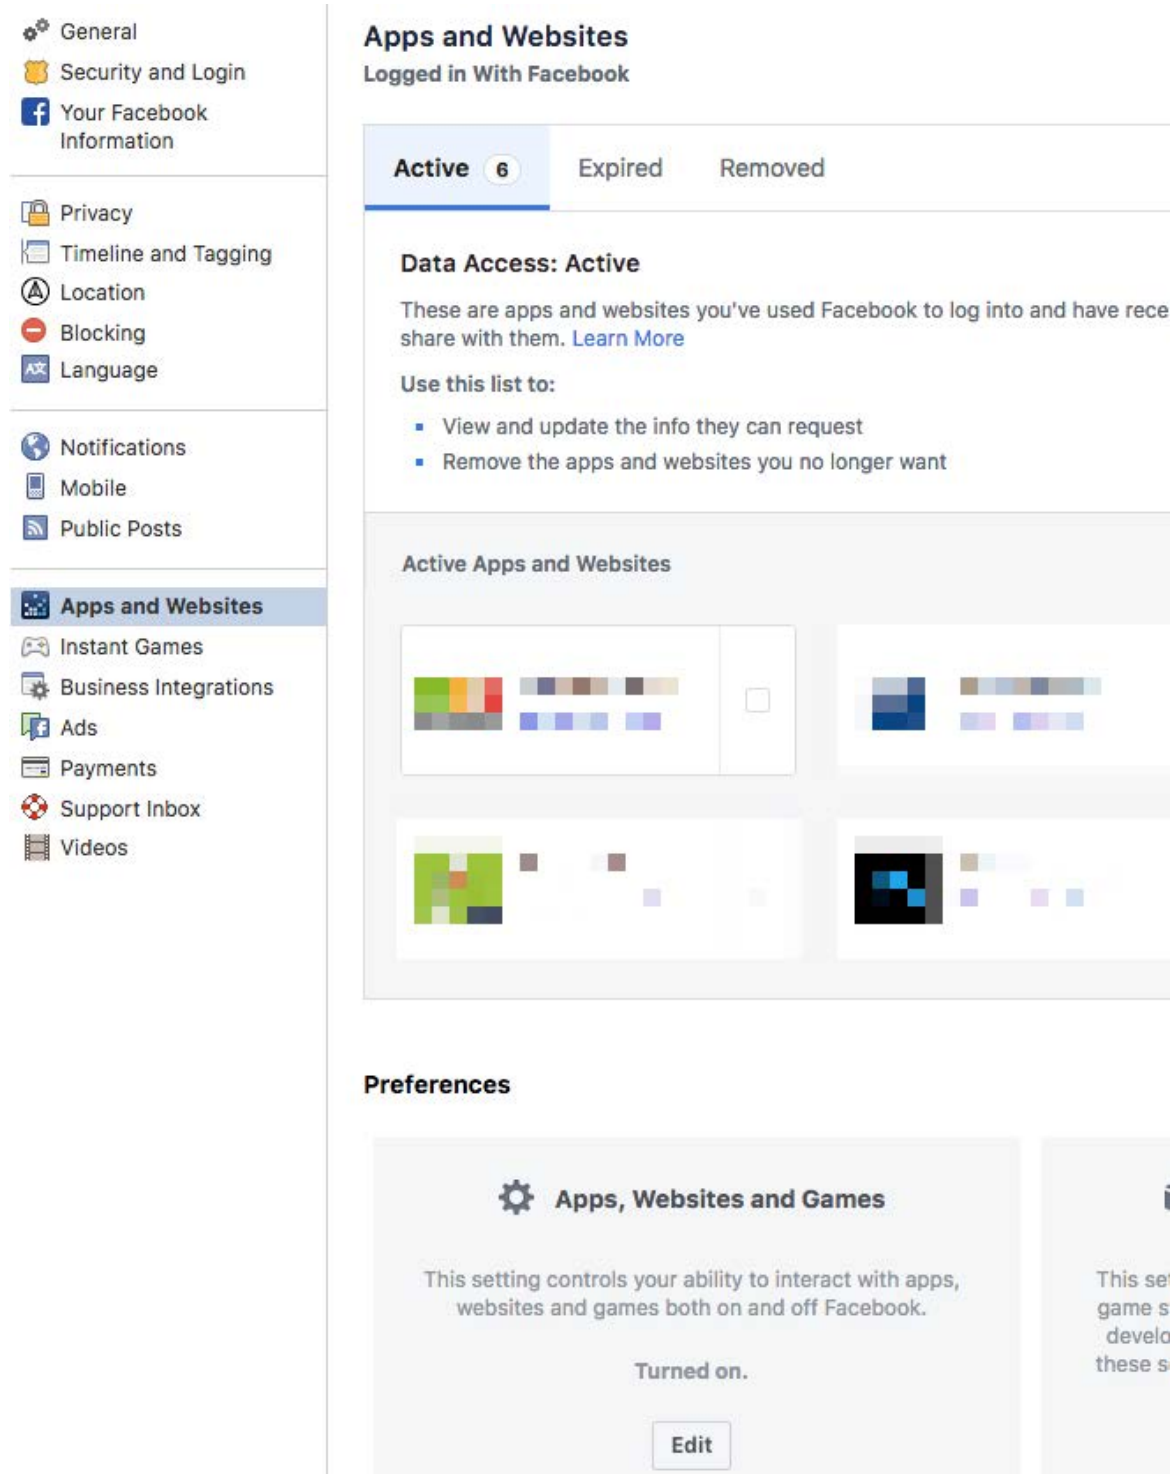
General
Security and Login
Your Facebook Information

Privacy
Timeline and Tagging
Location
Blocking
Language

Notifications
Mobile
Public Posts

Apps and Websites
Instant Games
Business Integrations
Ads
Payments
Support Inbox
Videos

Apps and Websites
Logged in With Facebook

Active 6 Expired Removed

Data Access: Active

These are apps and websites you've used Facebook to log into and have rece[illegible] share with them. Learn More

Use this list to:

- View and update the info they can request
- Remove the apps and websites you no longer want

Active Apps and Websites

Preferences

Apps, Websites and Games

This setting controls your ability to interact with apps, websites and games both on and off Facebook.

Turned on.

Edit

This se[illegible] game s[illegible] develo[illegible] these s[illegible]